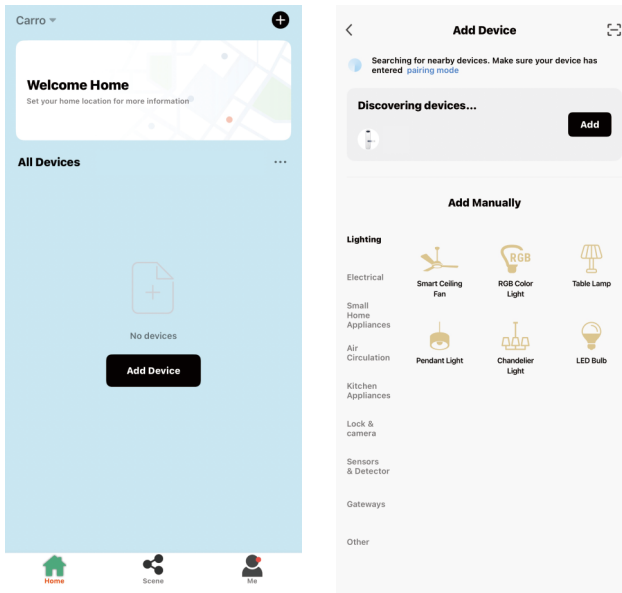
Carro

Welcome Home
Set your home location for more information

All Devices ···

No devices

Add Device

Home
Scene
Me

Add Device

Searching for nearby devices. Make sure your device has entered pairing mode

Discovering devices...

Add

Add Manually

Lighting
Electrical
Small Home Appliances
Air Circulation
Kitchen Appliances
Lock & camera
Sensors & Detector
Gateways
Other

Smart Ceiling Fan
RGB
RGB Color Light
Table Lamp
Pendant Light
Chandelier Light
LED Bulb